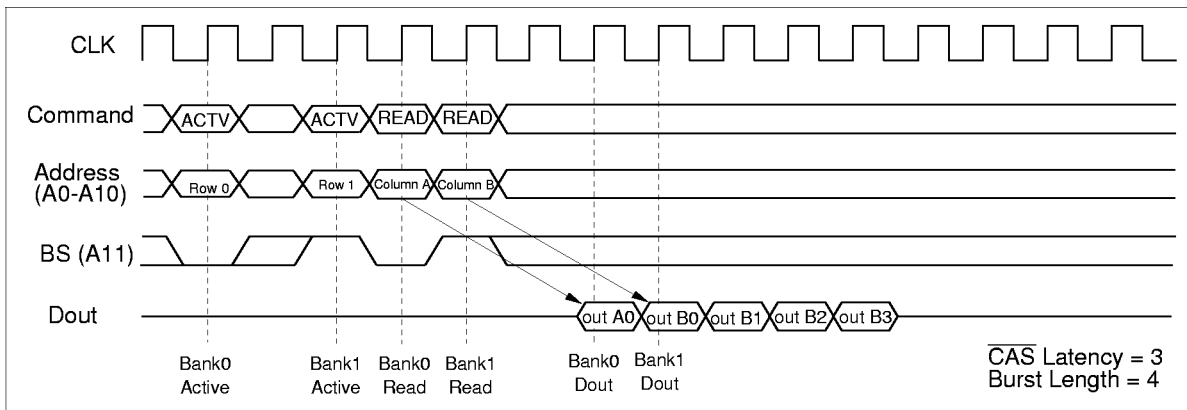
CLK

Command ACTV ACTV READ READ

Address (A0-A10) Row 0 Row 1 Column A Column B

BS (A11)

Dout out A0 out B0 out B1 out B2 out B3

Bank0 Active

Bank1 Active

Bank0 Read

Bank1 Read

Bank0 Dout

Bank1 Dout

$\overline{\text{CAS}}$ Latency = 3
Burst Length = 4